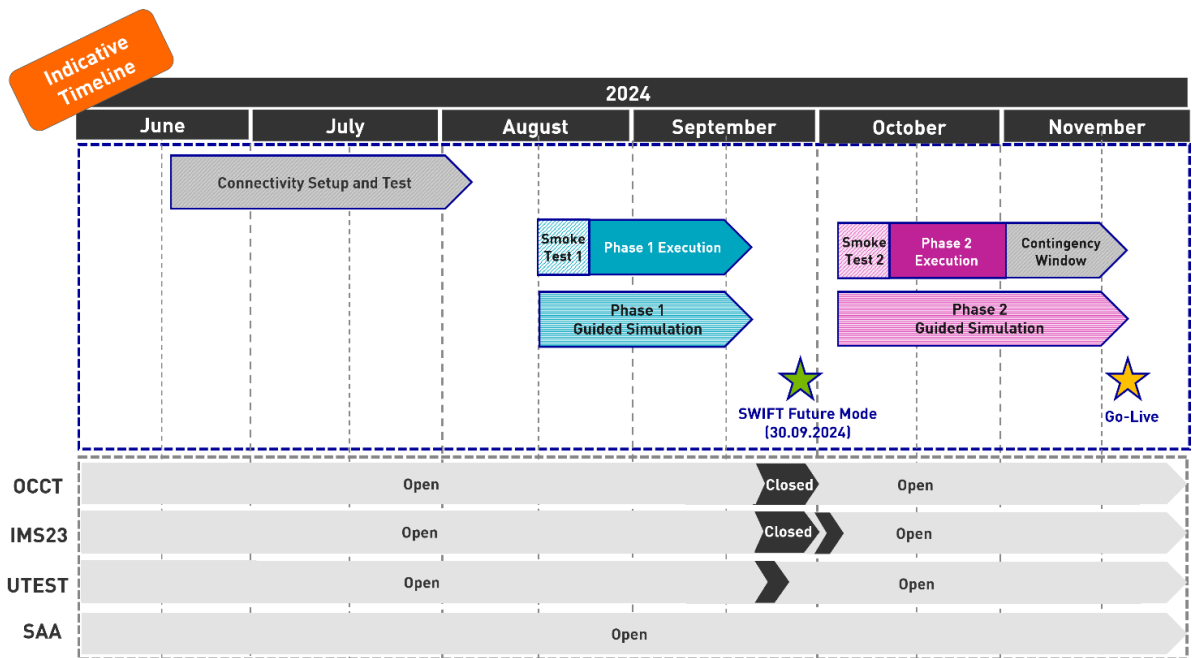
Indicative Timeline

2024

June

July

August

September

October

November

Connectivity Setup and Test

Smoke Test 1

Phase 1 Execution

Phase 1 Guided Simulation

Smoke Test 2

Phase 2 Execution

Contingency Window

Phase 2 Guided Simulation

SWIFT Future Mode (30.09.2024)

Go-Live

OCCT

Open

Closed

Open

IMS23

Open

Closed

Open

UTEST

Open

Open

SAA

Open